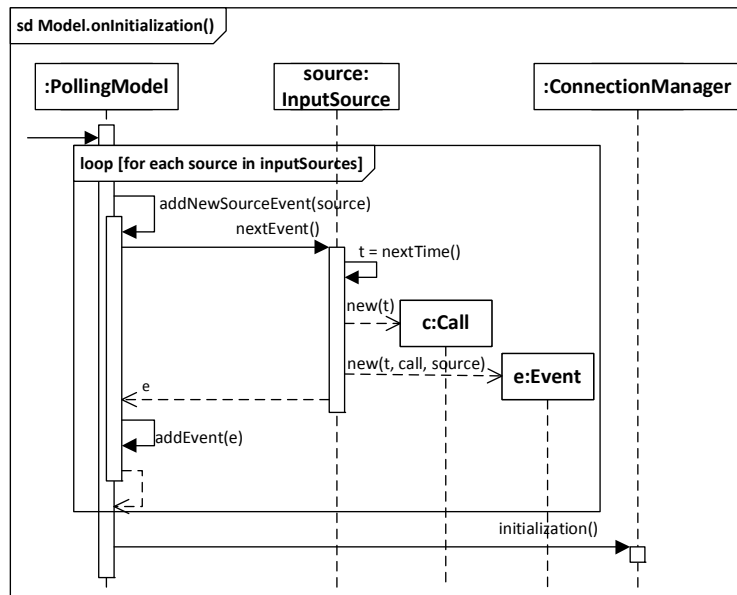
sd Model.onInitialization()

:PollingModel

source: InputSource

:ConnectionManager

loop [for each source in inputSources]

addNewSourceEvent(source)

nextEvent()

t = nextTime()

new(t)

c:Call

new(t, call, source)

e:Event

e

addEvent(e)

initialization()